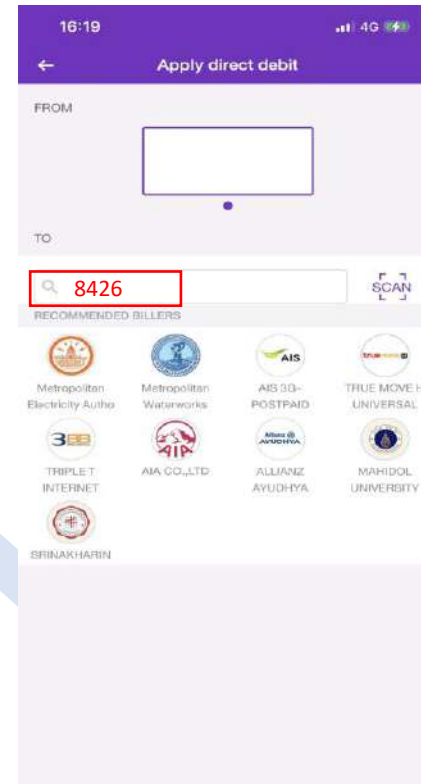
16:19

4G

Apply direct debit

FROM

TO

8426

SCAN

RECOMMENDED BILLERS

Metropolitan Electricity Autho

Metropolitan Waterworks

AIS

AIS 3G-POSTPAID

true move H

TRUE MOVE H UNIVERSAL

3BB

TRIPLE T INTERNET

AIA

AIA CO.,LTD

Allianz Ayudhya

ALLIANZ AYUDHYA

MAHIDOL UNIVERSITY

SRINAKHARIN